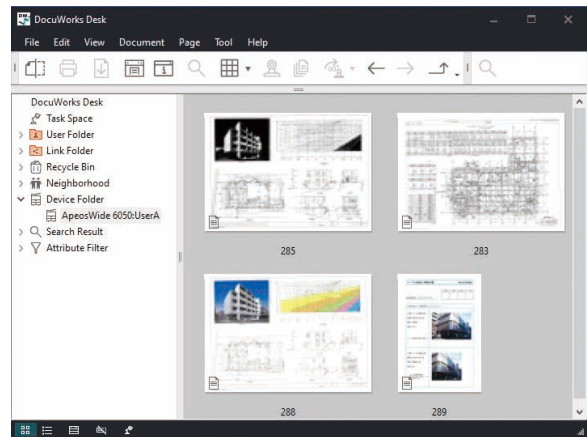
DocuWorks Desk

File Edit View Document Page Tool Help

DocuWorks Desk
Task Space
User Folder
Link Folder
Recycle Bin
Neighborhood
Device Folder
ApeosWide 6050:UserA
Search Result
Attribute Filter

285

283

288

289